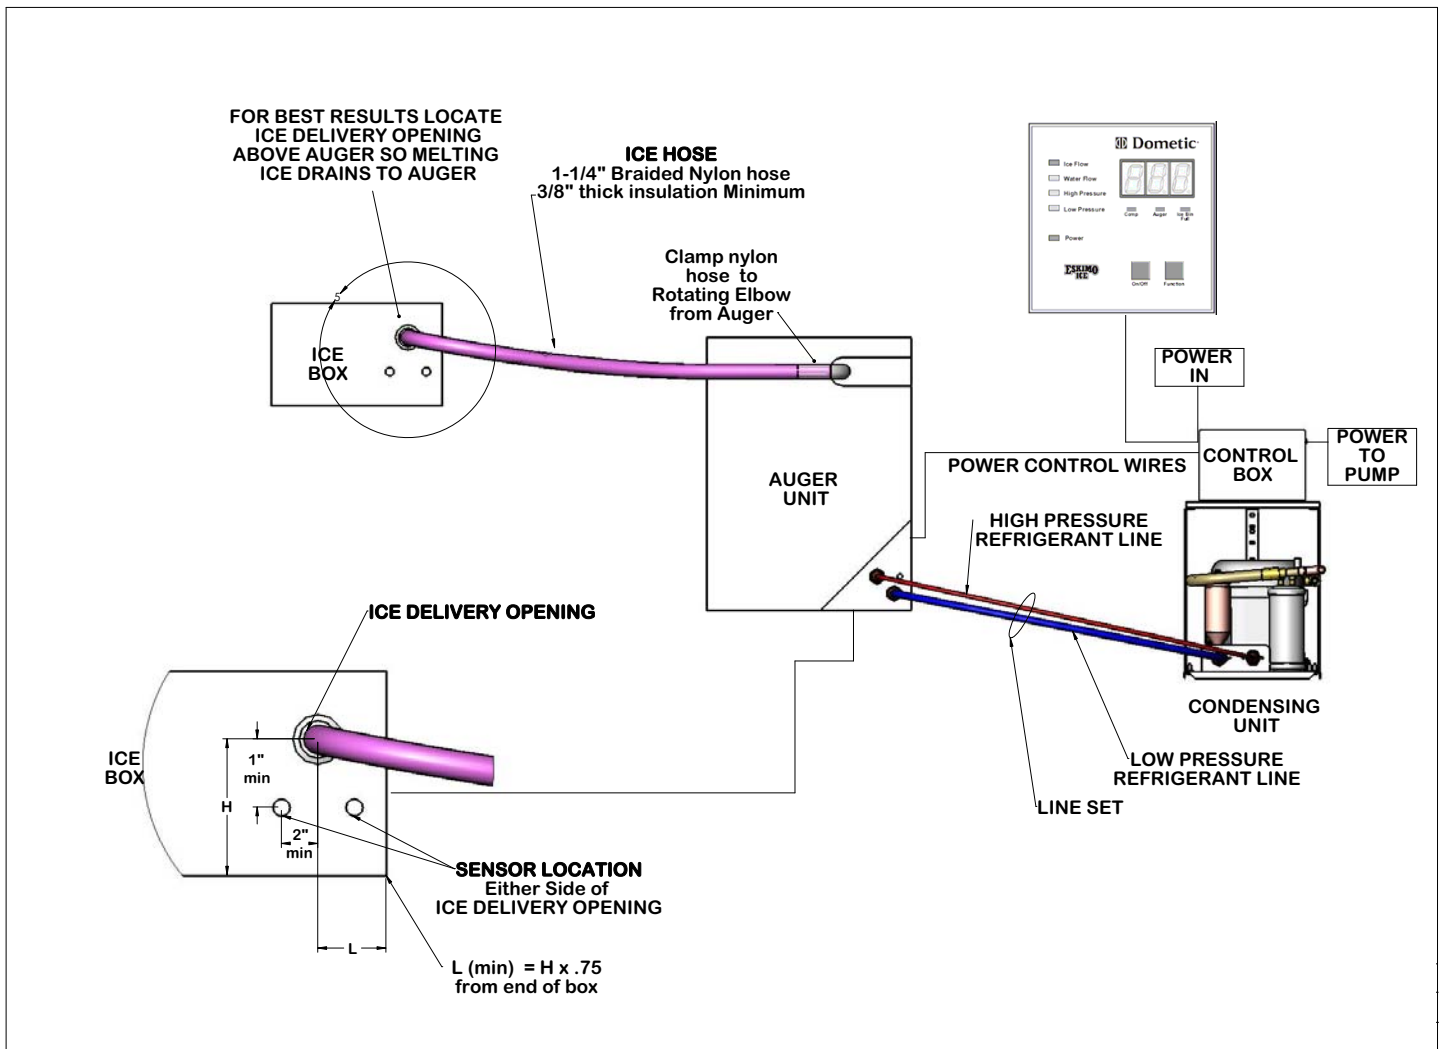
FOR BEST RESULTS LOCATE ICE DELIVERY OPENING ABOVE AUGER SO MELTING ICE DRAINS TO AUGER

ICE HOSE
1-1/4" Braided Nylon hose
3/8" thick insulation Minimum

Dometic
Ice Flow
Water Flow
High Pressure
Low Pressure
Comp
Auger
Ice Bin Full
Power
ESKIMO ICE
On/Off
Function

Clamp nylon hose to Rotating Elbow from Auger

ICE BOX

POWER IN

AUGER UNIT

CONTROL BOX

POWER TO PUMP

POWER CONTROL WIRES

HIGH PRESSURE REFRIGERANT LINE

ICE DELIVERY OPENING

CONDENSING UNIT

ICE BOX

1" min

H

2" min

LOW PRESSURE REFRIGERANT LINE

LINE SET

SENSOR LOCATION
Either Side of
ICE DELIVERY OPENING

L

L (min) = H x .75
from end of box